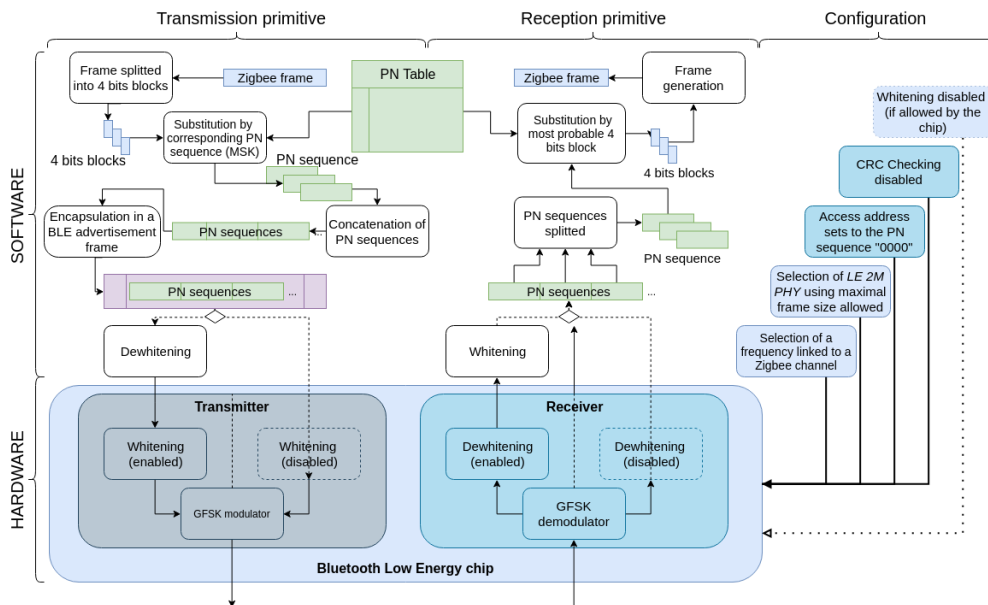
Transmission primitive

Reception primitive

Configuration

SOFTWARE

HARDWARE

Frame splitted into 4 bits blocks

Zigbee frame

PN Table

Zigbee frame

Frame generation

Whitening disabled (if allowed by the chip)

4 bits blocks

Substitution by corresponding PN sequence (MSK)

Substitution by most probable 4 bits block

4 bits blocks

CRC Checking disabled

PN sequence

Encapsulation in a BLE advertisement frame

PN sequences

Concatenation of PN sequences

PN sequences splitted

PN sequence

Access address sets to the PN sequence "0000"

Selection of *LE 2M PHY* using maximal frame size allowed

PN sequences ...

PN sequences ...

Dewhitening

Whitening

Selection of a frequency linked to a Zigbee channel

Transmitter

Whitening (enabled)

Whitening (disabled)

GFSK modulator

Receiver

Dewhitening (enabled)

Dewhitening (disabled)

GFSK demodulator

Bluetooth Low Energy chip